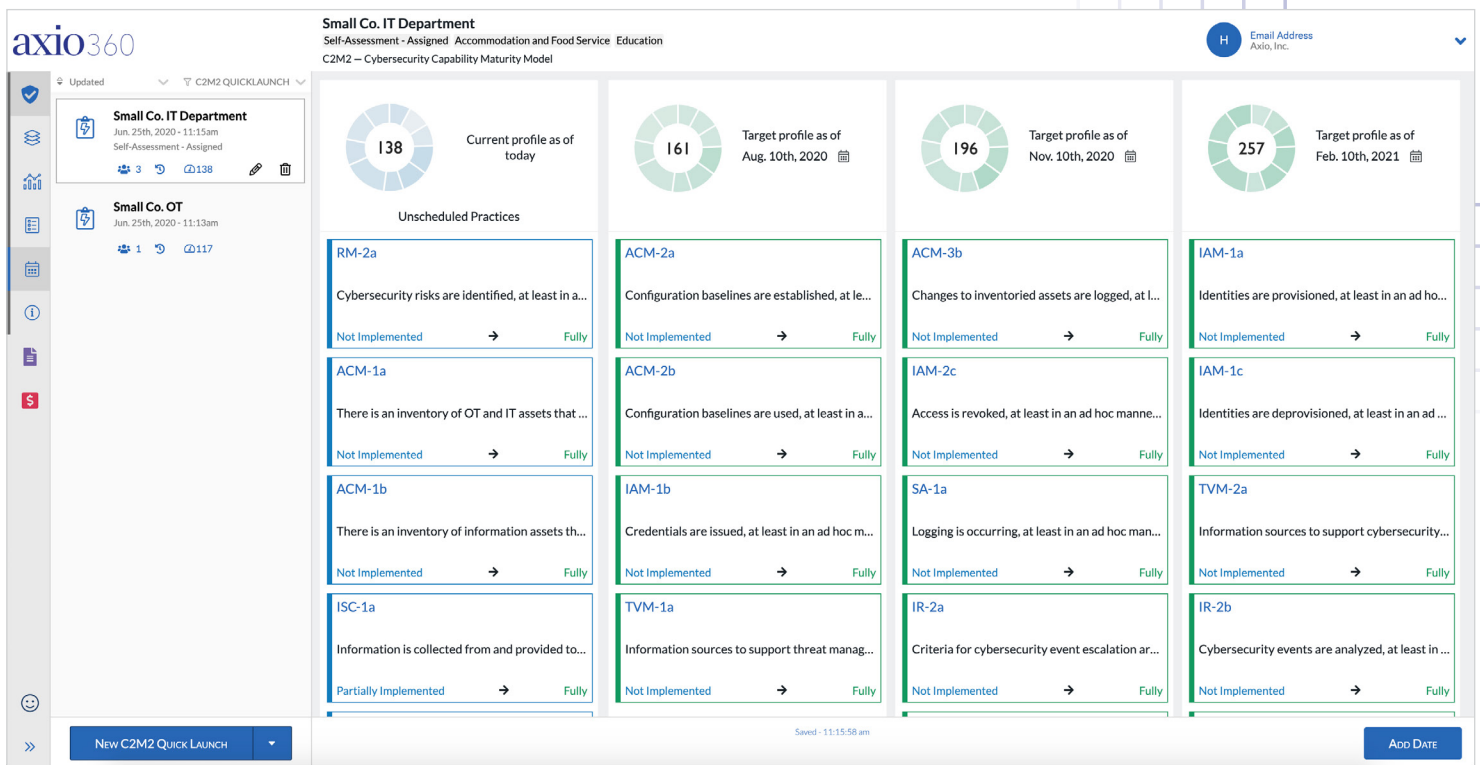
axio360

Small Co. IT Department
Self-Assessment - Assigned Accommodation and Food Service Education
C2M2 — Cybersecurity Capability Maturity Model

H Email Address
Axio, Inc.

Updated
C2M2 QUICKLAUNCH

Small Co. IT Department
Jun. 25th, 2020 - 11:15am
Self-Assessment - Assigned
3 138

Small Co. OT
Jun. 25th, 2020 - 11:13am
1 117

138
Current profile as of today
Unscheduled Practices

161
Target profile as of Aug. 10th, 2020

196
Target profile as of Nov. 10th, 2020

257
Target profile as of Feb. 10th, 2021

RM-2a
Cybersecurity risks are identified, at least in a...
Not Implemented → Fully

ACM-1a
There is an inventory of OT and IT assets that ...
Not Implemented → Fully

ACM-1b
There is an inventory of information assets th...
Not Implemented → Fully

ISC-1a
Information is collected from and provided to...
Partially Implemented → Fully

ACM-2a
Configuration baselines are established, at le...
Not Implemented → Fully

ACM-2b
Configuration baselines are used, at least in a...
Not Implemented → Fully

IAM-1b
Credentials are issued, at least in an ad hoc m...
Not Implemented → Fully

TVM-1a
Information sources to support threat manag...
Not Implemented → Fully

ACM-3b
Changes to inventoried assets are logged, at l...
Not Implemented → Fully

IAM-2c
Access is revoked, at least in an ad hoc manne...
Not Implemented → Fully

SA-1a
Logging is occurring, at least in an ad hoc man...
Not Implemented → Fully

IR-2a
Criteria for cybersecurity event escalation ar...
Not Implemented → Fully

IAM-1a
Identities are provisioned, at least in an ad ho...
Not Implemented → Fully

IAM-1c
Identities are deprovisioned, at least in an ad ...
Not Implemented → Fully

TVM-2a
Information sources to support cybersecurity...
Not Implemented → Fully

IR-2b
Cybersecurity events are analyzed, at least in ...
Not Implemented → Fully

New C2M2 Quick Launch
Saved - 11:15:58 am
Add Date